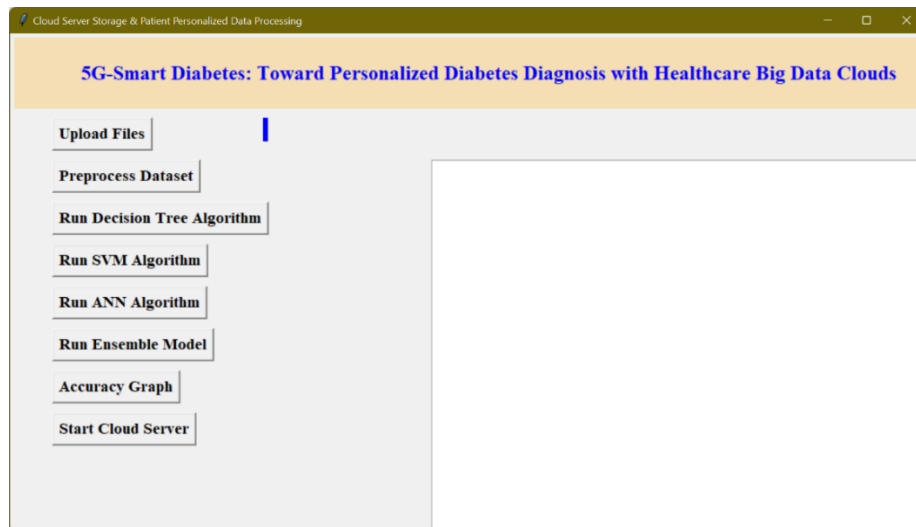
Cloud Server Storage & Patient Personalized Data Processing

5G-Smart Diabetes: Toward Personalized Diabetes Diagnosis with Healthcare Big Data Clouds

Upload Files

Preprocess Dataset

Run Decision Tree Algorithm

Run SVM Algorithm

Run ANN Algorithm

Run Ensemble Model

Accuracy Graph

Start Cloud Server